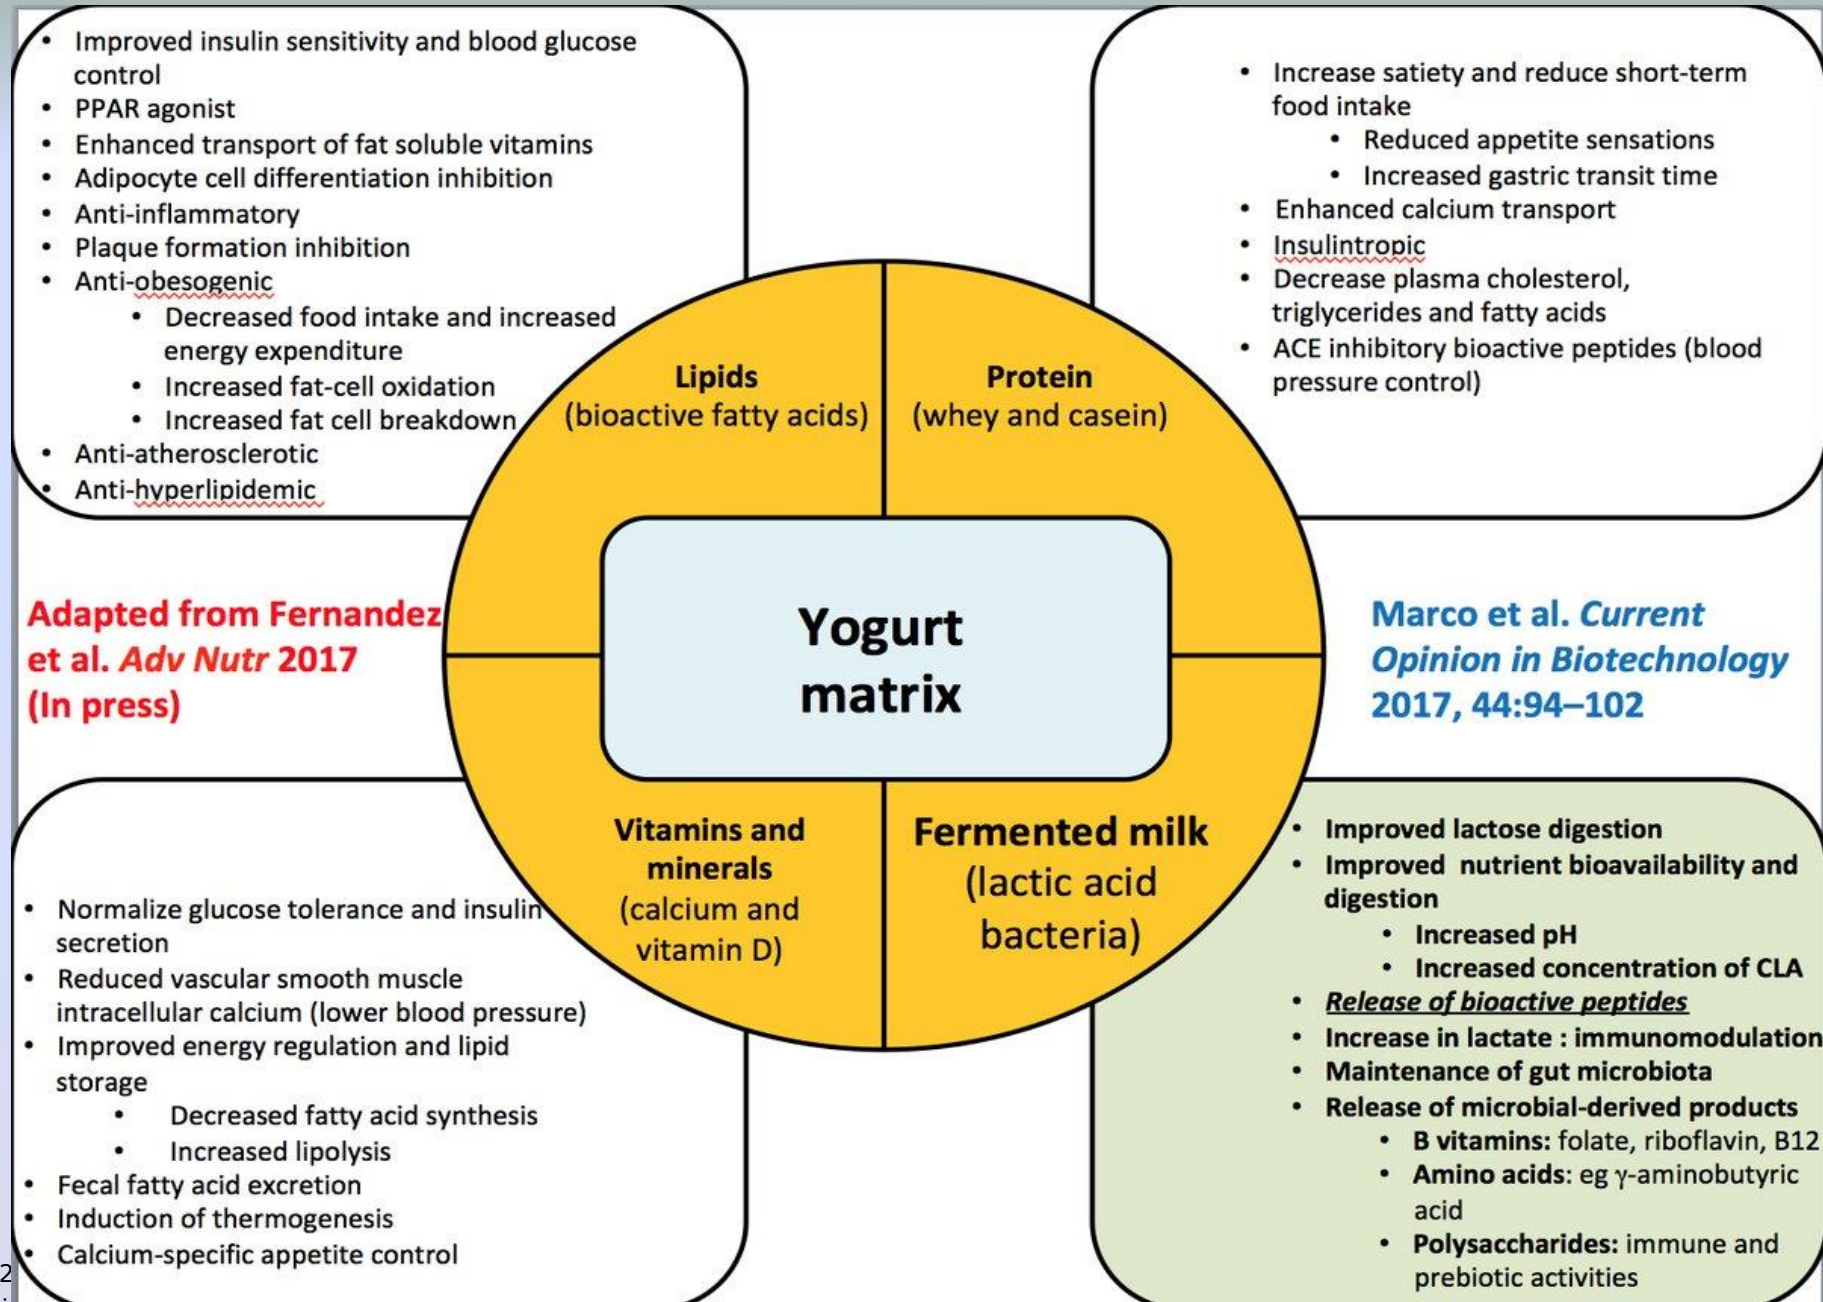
- Improved insulin sensitivity and blood glucose control
- PPAR agonist
- Enhanced transport of fat soluble vitamins
- Adipocyte cell differentiation inhibition
- Anti-inflammatory
- Plaque formation inhibition
- Anti-obesogenic
  - Decreased food intake and increased energy expenditure
  - Increased fat-cell oxidation
  - Increased fat cell breakdown
- Anti-atherosclerotic
- Anti-hyperlipidemic

- Increase satiety and reduce short-term food intake
  - Reduced appetite sensations
  - Increased gastric transit time
- Enhanced calcium transport
- Insulintropic
- Decrease plasma cholesterol, triglycerides and fatty acids
- ACE inhibitory bioactive peptides (blood pressure control)

Lipids
(bioactive fatty acids)

Protein
(whey and casein)

Adapted from Fernandez et al. *Adv Nutr* 2017 (In press)

Yogurt matrix

Marco et al. *Current Opinion in Biotechnology* 2017, 44:94–102

Vitamins and minerals
(calcium and vitamin D)

Fermented milk
(lactic acid bacteria)

- Normalize glucose tolerance and insulin secretion
- Reduced vascular smooth muscle intracellular calcium (lower blood pressure)
- Improved energy regulation and lipid storage
  - Decreased fatty acid synthesis
  - Increased lipolysis
- Fecal fatty acid excretion
- Induction of thermogenesis
- Calcium-specific appetite control

- Improved lactose digestion
- Improved nutrient bioavailability and digestion
  - Increased pH
  - Increased concentration of CLA
- *Release of bioactive peptides*
- Increase in lactate : immunomodulation
- Maintenance of gut microbiota
- Release of microbial-derived products
  - B vitamins: folate, riboflavin, B12
  - Amino acids: eg $\gamma$-aminobutyric acid
  - Polysaccharides: immune and prebiotic activities

2